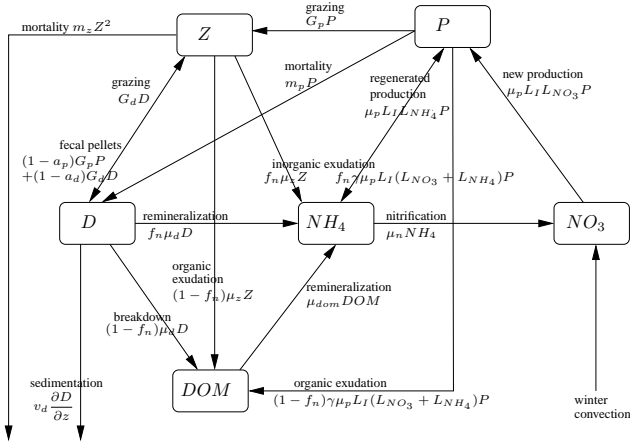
mortality $m_z Z^2$

$Z$

grazing
$G_p P$

$P$

mortality
$m_p P$

grazing
$G_d D$

regenerated production
$\mu_p L_I L_{NH_4} P$

new production
$\mu_p L_I L_{NO_3} P$

fecal pellets
$(1 - a_p) G_p P$
$+ (1 - a_d) G_d D$

inorganic exudation
$f_n \mu_z Z$

$f_n \gamma \mu_p L_I (L_{NO_3} + L_{NH_4}) P$

$D$

remineralization
$f_n \mu_d D$

$NH_4$

nitrification
$\mu_n NH_4$

$NO_3$

organic exudation
$(1 - f_n) \mu_z Z$

remineralization
$\mu_{dom} DOM$

breakdown
$(1 - f_n) \mu_d D$

sedimentation
$v_d \frac{\partial D}{\partial z}$

$DOM$

organic exudation
$(1 - f_n) \gamma \mu_p L_I (L_{NO_3} + L_{NH_4}) P$

winter convection